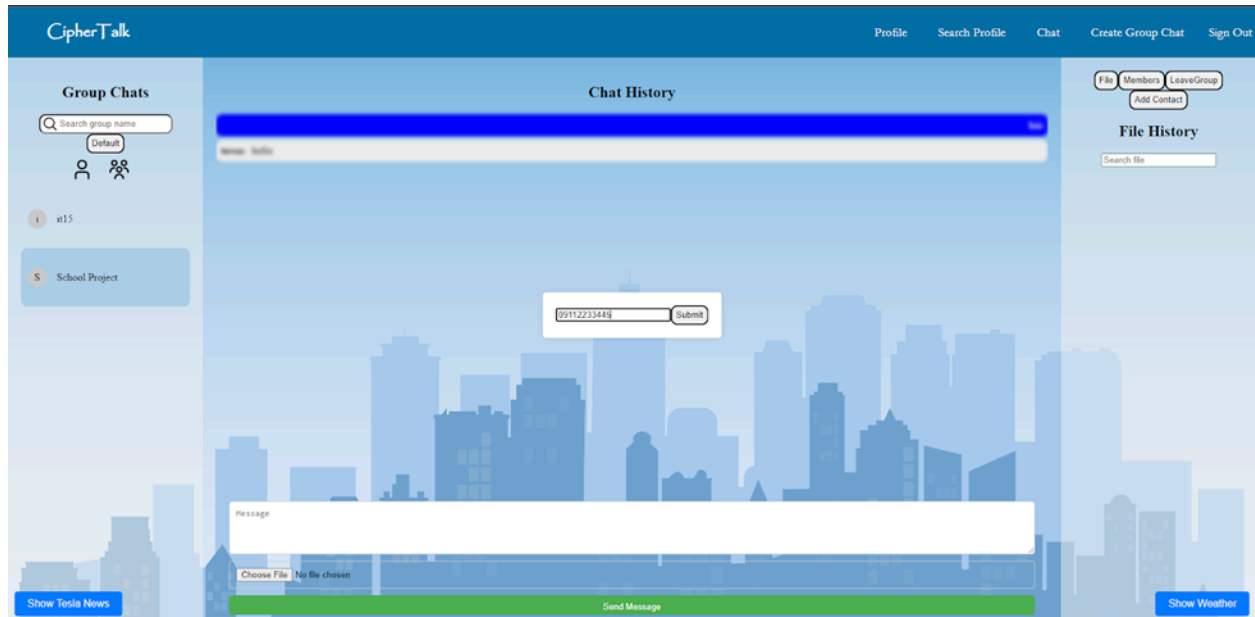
CipherTalk

Profile Search Profile Chat Create Group Chat Sign Out

Group Chats

Search group name

Default

i it15

S School Project

Chat History

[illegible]

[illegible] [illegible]

09112233445 Submit

Message

Choose File No file chosen

Send Message

File Members LeaveGroup Add Contact

File History

Search file

Show Tesla News

Show Weather